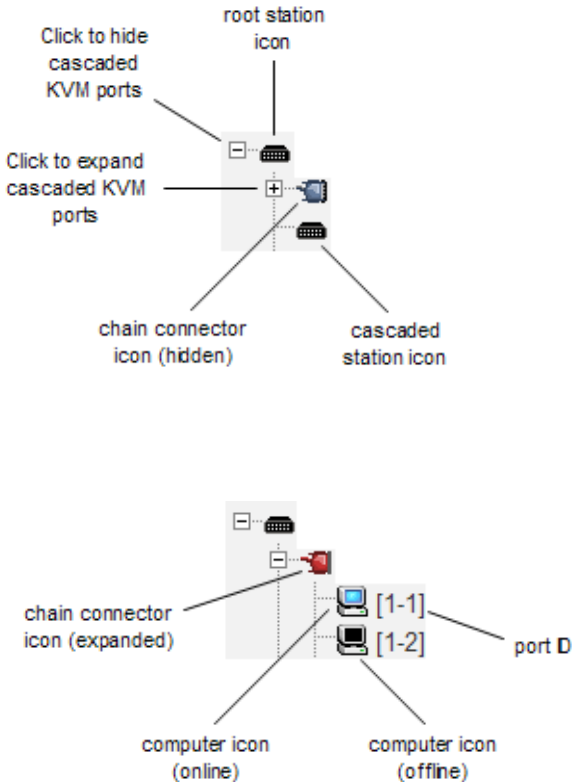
root station icon

Click to hide cascaded KVM ports

Click to expand cascaded KVM ports

chain connector icon (hidden)

cascaded station icon

chain connector icon (expanded)

[1-1]

[1-2]

port ID

computer icon (online)

computer icon (offline)